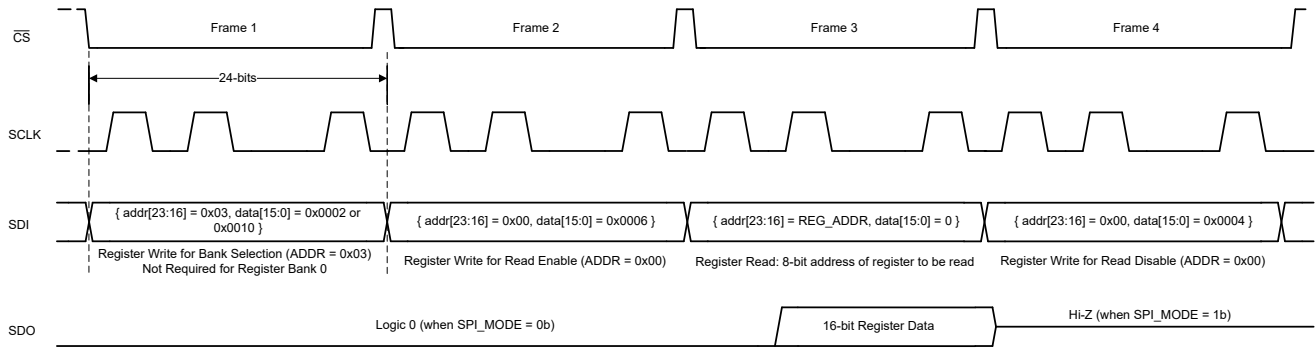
Frame 1
Frame 2
Frame 3
Frame 4

$\overline{CS}$

24-bits

SCLK

SDI

{ addr[23:16] = 0x03, data[15:0] = 0x0002 or 0x0010 }

{ addr[23:16] = 0x00, data[15:0] = 0x0006 }

{ addr[23:16] = REG_ADDR, data[15:0] = 0 }

{ addr[23:16] = 0x00, data[15:0] = 0x0004 }

Register Write for Bank Selection (ADDR = 0x03) Not Required for Register Bank 0

Register Write for Read Enable (ADDR = 0x00)

Register Read: 8-bit address of register to be read

Register Write for Read Disable (ADDR = 0x00)

SDO

Logic 0 (when SPI_MODE = 0b)

16-bit Register Data

Hi-Z (when SPI_MODE = 1b)